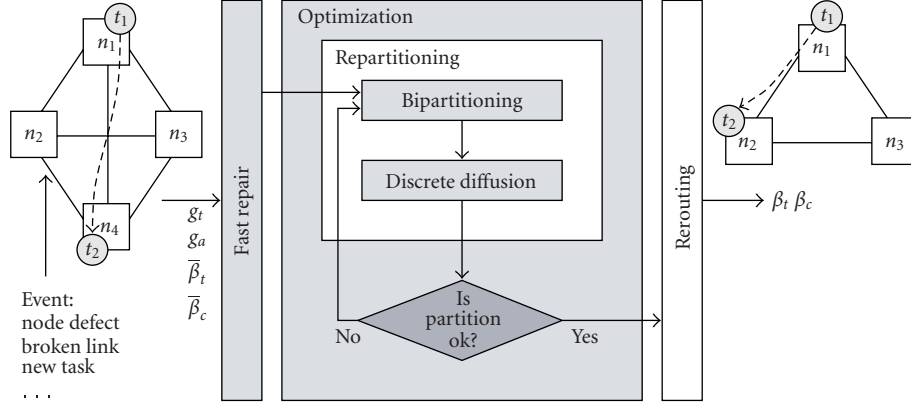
$t_1$
$n_1$
$n_2$
$n_3$
$n_4$
$t_2$

Event:
node defect
broken link
new task
...

$g_t$
$g_a$
$\overline{\beta}_t$
$\overline{\beta}_c$

Fast repair

Optimization

Repartitioning

Bipartitioning

Discrete diffusion

Is partition ok?

No

Yes

Rerouting

$\beta_t$ $\beta_c$

$t_1$
$n_1$
$t_2$
$n_2$
$n_3$